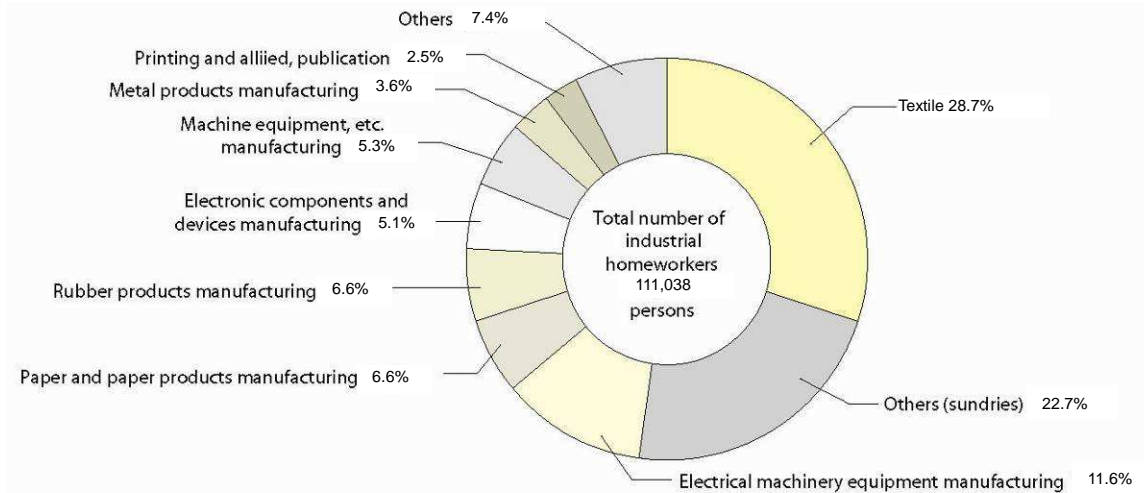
Others 7.4%

Printing and alliied, publication 2.5%

Metal products manufacturing 3.6%

Machine equipment, etc. manufacturing 5.3%

Electronic components and devices manufacturing 5.1%

Rubber products manufacturing 6.6%

Paper and paper products manufacturing 6.6%

Textile 28.7%

Total number of industrial homeworkers 111,038 persons

Others (sundries) 22.7%

Electrical machinery equipment manufacturing 11.6%